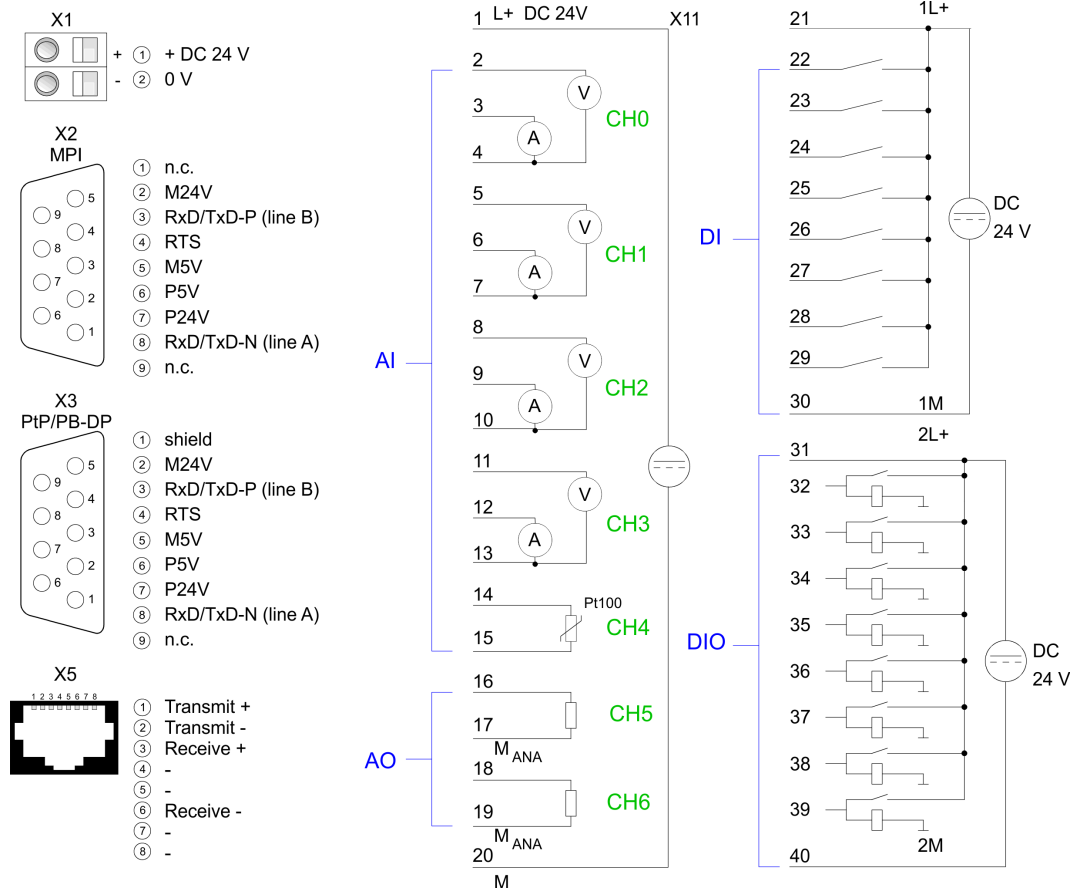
X1
+ ① + DC 24 V
- ② 0 V

X2
MPI
5 9 4 8 3 7 2 6 1
① n.c.
② M24V
③ RxD/TxD-P (line B)
④ RTS
⑤ M5V
⑥ P5V
⑦ P24V
⑧ RxD/TxD-N (line A)
⑨ n.c.

X3
PtP/PB-DP
5 9 4 8 3 7 2 6 1
① shield
② M24V
③ RxD/TxD-P (line B)
④ RTS
⑤ M5V
⑥ P5V
⑦ P24V
⑧ RxD/TxD-N (line A)
⑨ n.c.

X5
1 2 3 4 5 6 7 8
① Transmit +
② Transmit -
③ Receive +
④ -
⑤ -
⑥ Receive -
⑦ -
⑧ -

1 L+ DC 24V
X11
AI
2 V 3 A 4 CH0
5 V 6 A 7 CH1
8 V 9 A 10 CH2
11 V 12 A 13 CH3
14 Pt100 15 CH4
AO
16 17 $M_{ANA}$ CH5
18 19 $M_{ANA}$ CH6
20
M

1L+
21
DI
22
23
24
25
26
27
28
29
30
1M
DC
24 V

2L+
31
DIO
32
33
34
35
36
37
38
39
40
2M
DC
24 V